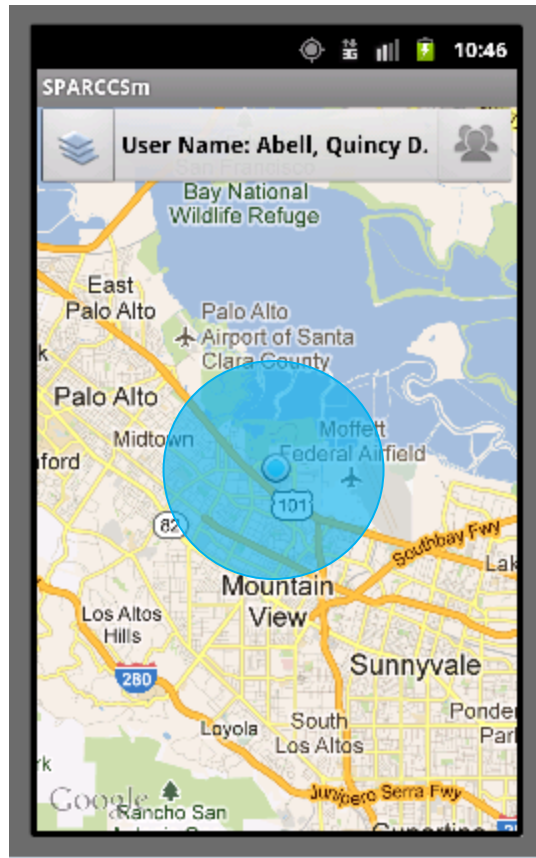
10:46
SPARCCSm
User Name: Abell, Quincy D.
San Francisco
Bay National
Wildlife Refuge
East
Palo Alto
Palo Alto
Airport of Santa
Clara County
k
Palo Alto
Midtown
Moffett
Federal Airfield
ford
101
82
Southbay Fwy
Lak
Mountain
View
Los Altos
Hills
Sunnyvale
280
Loyola
South
Los Altos
Ponder
Park
k
Google
Rancho San
Junipero Serra Fwy
Cupertino